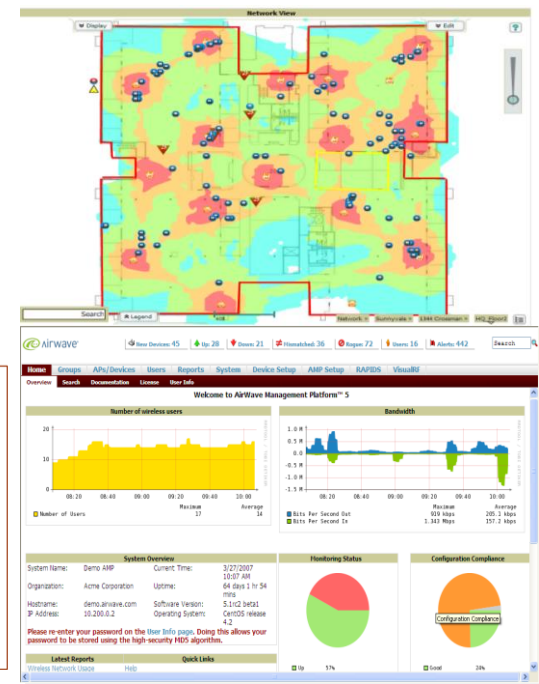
Network View

Display

Edit

Search

Legend

Network > Sunnyvale > 1344 Crossman > HQ Floor1

airwave

New Devices: 45 | Up: 28 | Down: 21 | Mismatched: 36 | Rogue: 72 | Users: 16 | Alerts: 442

Search

Home | Groups | APs/Devices | Users | Reports | System | Device Setup | AMP Setup | RAPIDS | VisualRF

Overview | Search | Documentation | License | User Info

Welcome to AirWave Management Platform™ 5

Number of wireless users

20
10
0

09:20 09:40 09:00 09:20 09:40 10:00

Number of Users

Maximum 17
Average 14

Bandwidth

1.0 M
0.5 M
0.0
-0.5 M
-1.0 M
-1.5 M

09:20 09:40 09:00 09:20 09:40 10:00

| | Maximum | Average |
|---|---|---|
| Bits Per Second Out | 919 kbps | 205.1 kbps |
| Bits Per Second In | 3.342 Mbps | 157.2 kbps |

System Overview

| | | | |
|---|---|---|---|
| System Name: | Demo AMP | Current Time: | 3/27/2007 10:07 AM |
| Organization: | Acme Corporation | Uptime: | 64 days 1 hr 54 mins |
| Hostname: | demo.airwave.com | Software Version: | 5.1rc2 beta1 |
| IP Address: | 10.200.0.2 | Operating System: | CentOS release 4.2 |

Please re-enter your password on the User Info page. Doing this allows your password to be stored using the high-security MD5 algorithm.

Monitoring Status

Up 57%

Configuration Compliance

Configuration Compliance

Good 10%

Latest Reports

Wireless Network Usage

Quick Links

Help